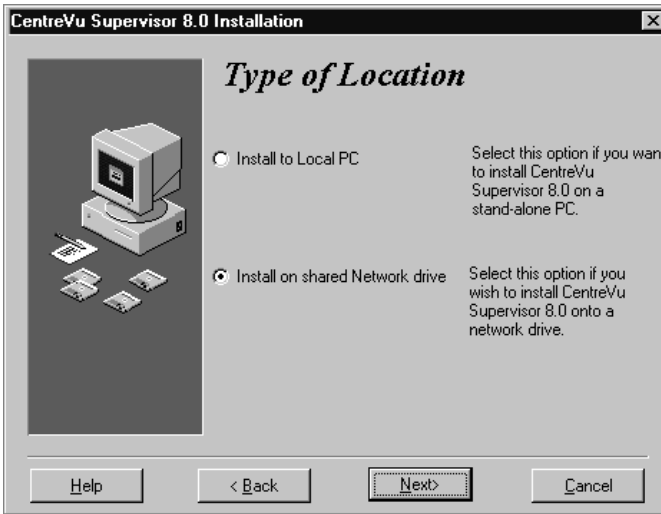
CentreVu Supervisor 8.0 Installation

Type of Location

Install to Local PC

Select this option if you wan to install CentreVu Supervisor 8.0 on a stand-alone PC.

Install on shared Network drive

Select this option if you wish to install CentreVu Supervisor 8.0 onto a network drive.

Help

< Back

Next>

Cancel